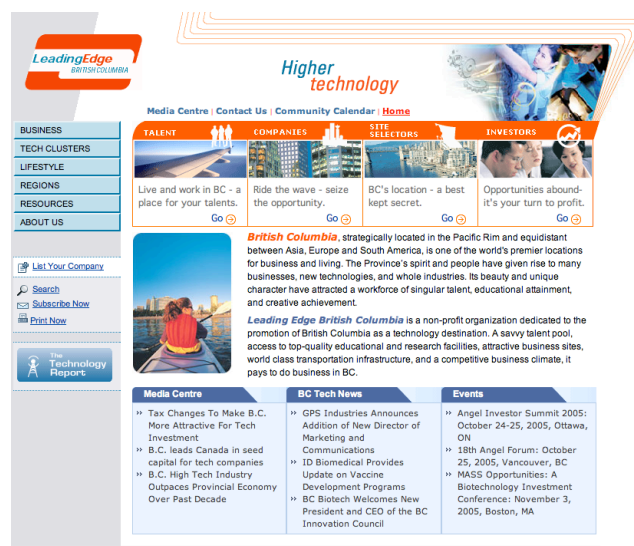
LeadingEdge BRITISH COLUMBIA

Higher technology

Media Centre | Contact Us | Community Calendar | Home

BUSINESS
TECH CLUSTERS
LIFESTYLE
REGIONS
RESOURCES
ABOUT US

List Your Company

Search
Subscribe Now
Print Now

The Technology Report

TALENT
Live and work in BC - a place for your talents.
Go

COMPANIES
Ride the wave - seize the opportunity.
Go

SITE SELECTORS
BC's location - a best kept secret.
Go

INVESTORS
Opportunities abound- it's your turn to profit.
Go

British Columbia, strategically located in the Pacific Rim and equidistant between Asia, Europe and South America, is one of the world's premier locations for business and living. The Province's spirit and people have given rise to many businesses, new technologies, and whole industries. Its beauty and unique character have attracted a workforce of singular talent, educational attainment, and creative achievement.

Leading Edge British Columbia is a non-profit organization dedicated to the promotion of British Columbia as a technology destination. A savvy talent pool, access to top-quality educational and research facilities, attractive business sites, world class transportation infrastructure, and a competitive business climate, it pays to do business in BC.

Media Centre
» Tax Changes To Make B.C. More Attractive For Tech Investment
» B.C. leads Canada in seed capital for tech companies
» B.C. High Tech Industry Outpaces Provincial Economy Over Past Decade

BC Tech News
» GPS Industries Announces Addition of New Director of Marketing and Communications
» ID Biomedical Provides Update on Vaccine Development Programs
» BC Biotech Welcomes New President and CEO of the BC Innovation Council

Events
» Angel Investor Summit 2005: October 24-25, 2005, Ottawa, ON
» 18th Angel Forum: October 25, 2005, Vancouver, BC
» MASS Opportunities: A Biotechnology Investment Conference: November 3, 2005, Boston, MA